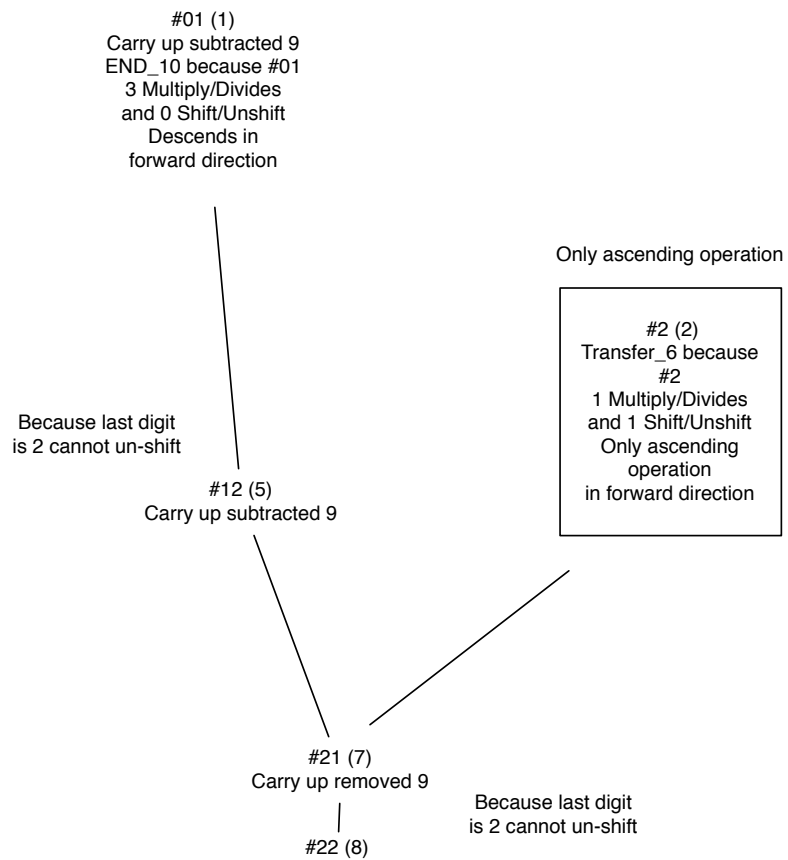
#01 (1)
Carry up subtracted 9
END_10 because #01
3 Multiply/Divides
and 0 Shift/Unshift
Descends in
forward direction

Only ascending operation

#2 (2)
Transfer_6 because
#2
1 Multiply/Divides
and 1 Shift/Unshift
Only ascending
operation
in forward direction

Because last digit
is 2 cannot un-shift

#12 (5)
Carry up subtracted 9

#21 (7)
Carry up removed 9

Because last digit
is 2 cannot un-shift

#22 (8)